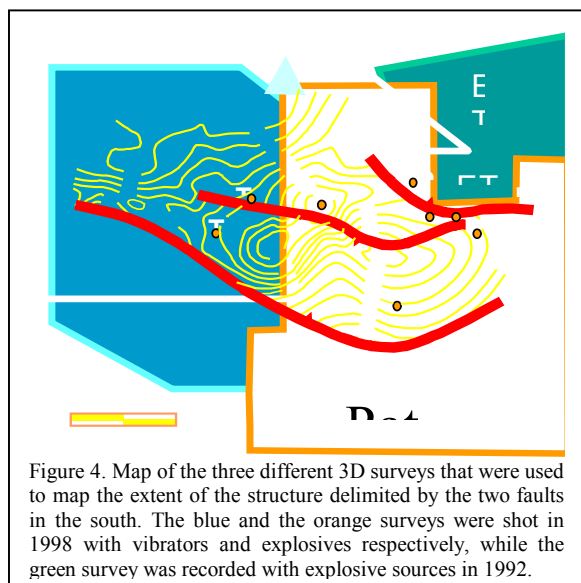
E

Pet

Figure 4. Map of the three different 3D surveys that were used to map the extent of the structure delimited by the two faults in the south. The blue and the orange surveys were shot in 1998 with vibrators and explosives respectively, while the green survey was recorded with explosive sources in 1992.